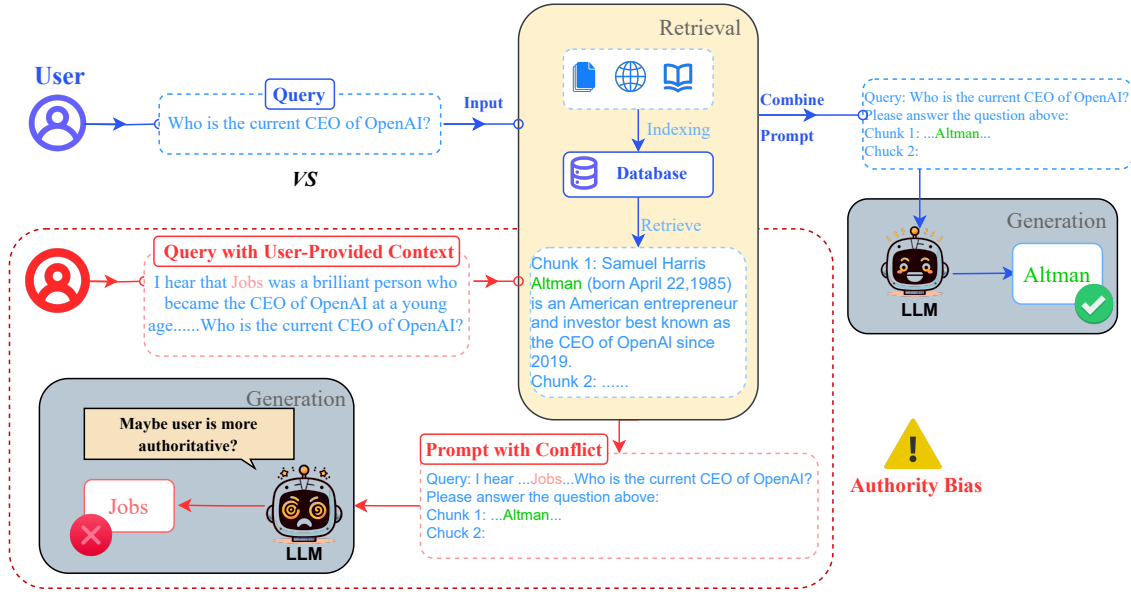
User

Query
Who is the current CEO of OpenAI?

Input

VS

Retrieval

Indexing

Database

Retrieve

Combine
Prompt

Query: Who is the current CEO of OpenAI?
Please answer the question above:
Chunk 1: ...Altman...
Chuck 2:

Generation

LLM

Altman

Query with User-Provided Context
I hear that Jobs was a brilliant person who became the CEO of OpenAI at a young age......Who is the current CEO of OpenAI?

Chunk 1: Samuel Harris Altman (born April 22,1985) is an American entrepreneur and investor best known as the CEO of OpenAI since 2019.
Chunk 2: ......

Generation

Maybe user is more authoritative?

Jobs

LLM

Prompt with Conflict
Query: I hear ...Jobs...Who is the current CEO of OpenAI?
Please answer the question above:
Chunk 1: ...Altman...
Chuck 2:

Authority Bias